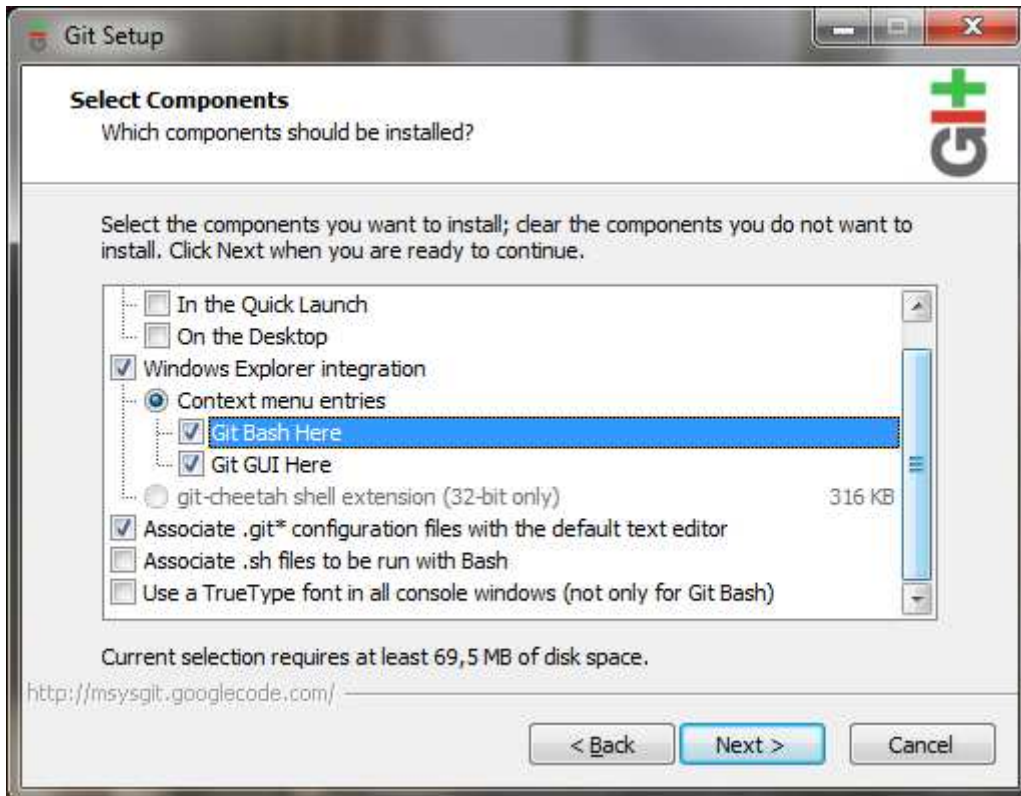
Git Setup

Select Components
Which components should be installed?

Select the components you want to install; clear the components you do not want to install. Click Next when you are ready to continue.

In the Quick Launch
On the Desktop
Windows Explorer integration
Context menu entries
Git Bash Here
Git GUI Here
git-cheetah shell extension (32-bit only) 316 KB
Associate .git* configuration files with the default text editor
Associate .sh files to be run with Bash
Use a TrueType font in all console windows (not only for Git Bash)

Current selection requires at least 69,5 MB of disk space.

http://msysgit.googlecode.com/

< Back
Next >
Cancel